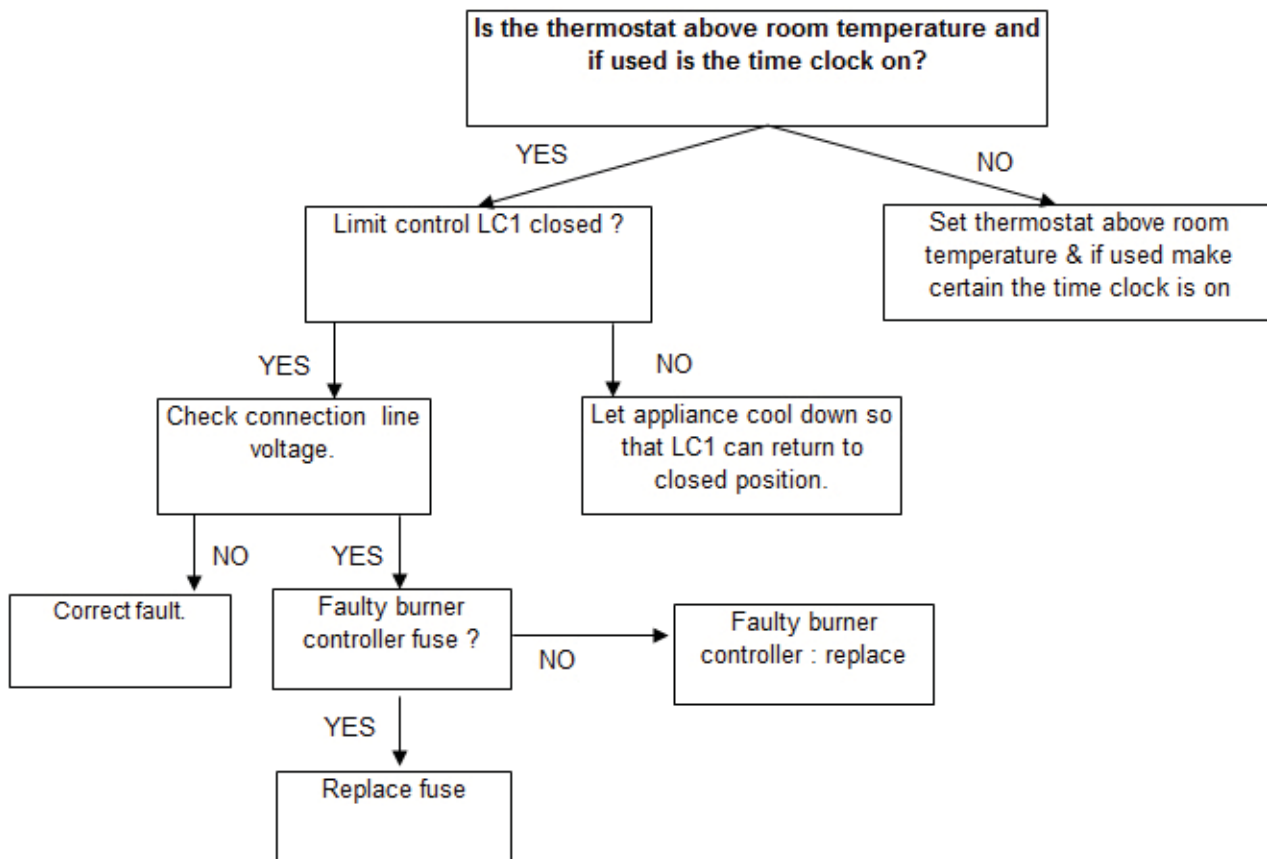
Is the thermostat above room temperature and if used is the time clock on?

YES

NO

Limit control LC1 closed ?

Set thermostat above room temperature & if used make certain the time clock is on

YES

NO

Check connection line voltage.

Let appliance cool down so that LC1 can return to closed position.

NO

YES

Correct fault.

Faulty burner controller fuse ?

NO

Faulty burner controller : replace

YES

Replace fuse